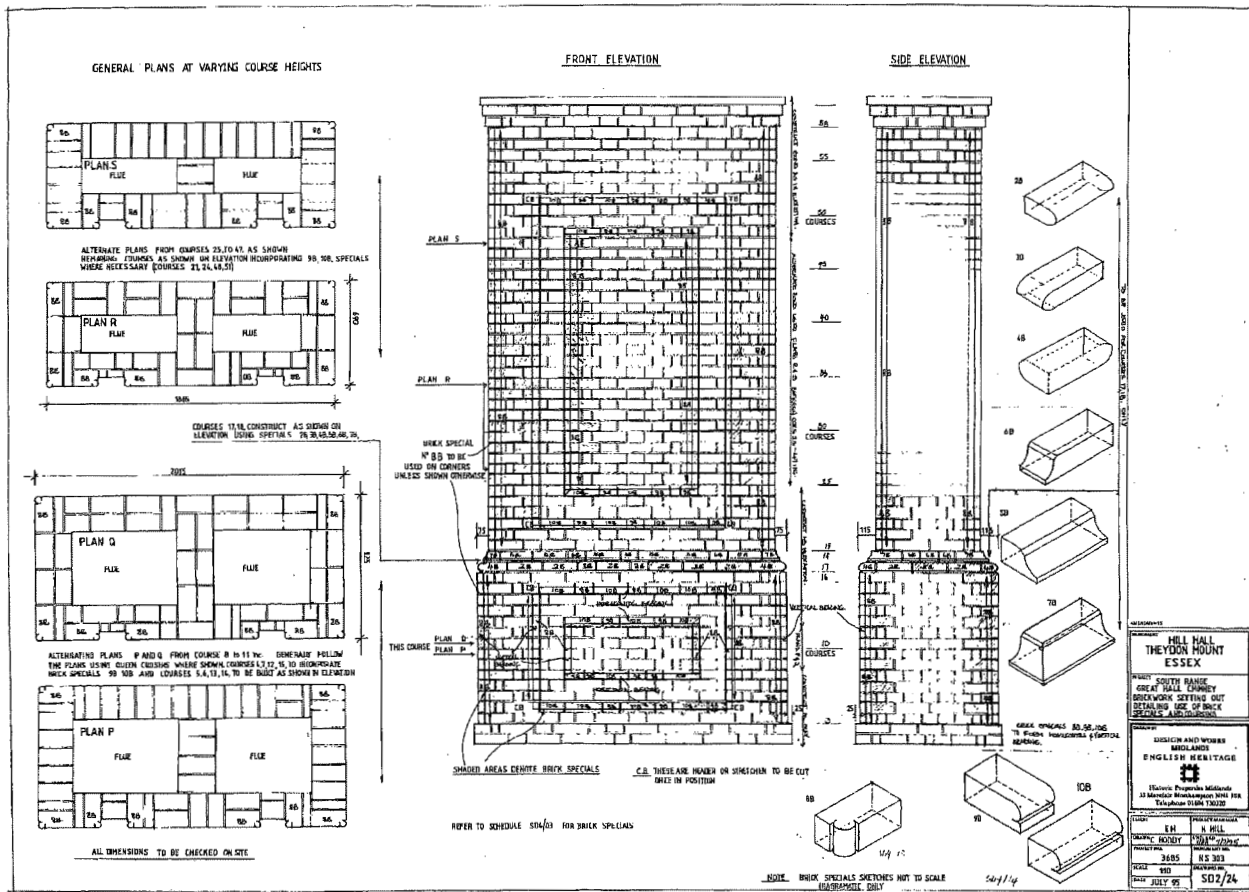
GENERAL PLANS AT VARYING COURSE HEIGHTS

PLAN S
FLUE
FLUE

ALTERNATE PLANS FROM COURSES 25 TO 47, AS SHOWN
REMAINING COURSES AS SHOWN ON ELEVATION INCORPORATING 9B, 10B, SPECIALS WHERE NECESSARY (COURSES 21, 24, 48, 51)

PLAN R
FLUE
FLUE

1885

COURSES 17, 18, CONSTRUCT AS SHOWN ON ELEVATION USING SPECIALS 2B, 3B, 4B, 5B, 6B, 7B.

2015

PLAN Q
FLUE
FLUE

ALTERNATING PLANS P AND Q FROM COURSE 8 to 11 inc. GENERALLY FOLLOW THE PLANS USING QUEEN CLOSERS WHERE SHOWN, COURSES 1, 7, 12, 15, TO INCORPORATE BRICK SPECIALS 9B 10B AND COURSES 5, 6, 13, 14, TO BE BUILT AS SHOWN IN ELEVATION

PLAN P
FLUE
FLUE

ALL DIMENSIONS TO BE CHECKED ON SITE

FRONT ELEVATION

PLAN S
PLAN R
BRICK SPECIAL
N° 8B TO BE USED ON CORNERS UNLESS SHOWN OTHERWISE

THIS COURSE PLAN Q
PLAN P

56
55
50 COURSES
45
40
35
30 COURSES
25
18
17
16
10 COURSES
5
1

SHADED AREAS DENOTE BRICK SPECIALS
C.B. THESE ARE HEADER OR STRETCHER TO BE CUT OFF IN POSITION

REFER TO SCHEDULE SD4/03 FOR BRICK SPECIALS

SIDE ELEVATION

VERTICAL BEDDING

2B
3B
4B
6B
5B
7B
8B
9B
10B

BRICK SPECIALS 3B, 5B, 10B TO FORM HORIZONTAL & VERTICAL BEDDING

NOTE BRICK SPECIALS SKETCHES NOT TO SCALE DIAGRAMATIC ONLY

HILL HALL
THEYDON MOUNT
ESSEX

SOUTH RANGE
GREAT HALL CHIMNEY
BRICKWORK SETTING OUT
DETAILING USE OF BRICK
SPECIALS AND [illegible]

DESIGN AND WORKS
MIDLANDS
ENGLISH HERITAGE

Historic Properties Midlands
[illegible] Northampton NN1 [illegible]
Telephone 01604 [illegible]

EH
H HILL
C ROWDY
3695
HS 303
1:10
JULY 95
SD2/24